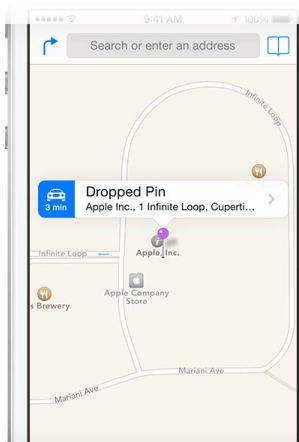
9:41 AM

100%

Search or enter an address

Infinite Loop

3 min

Dropped Pin

Apple Inc., 1 Infinite Loop, Cuperti...

Infinite Loop

Apple Inc.

s Brewery

Apple Company Store

Mariani Ave

Mariani Ave